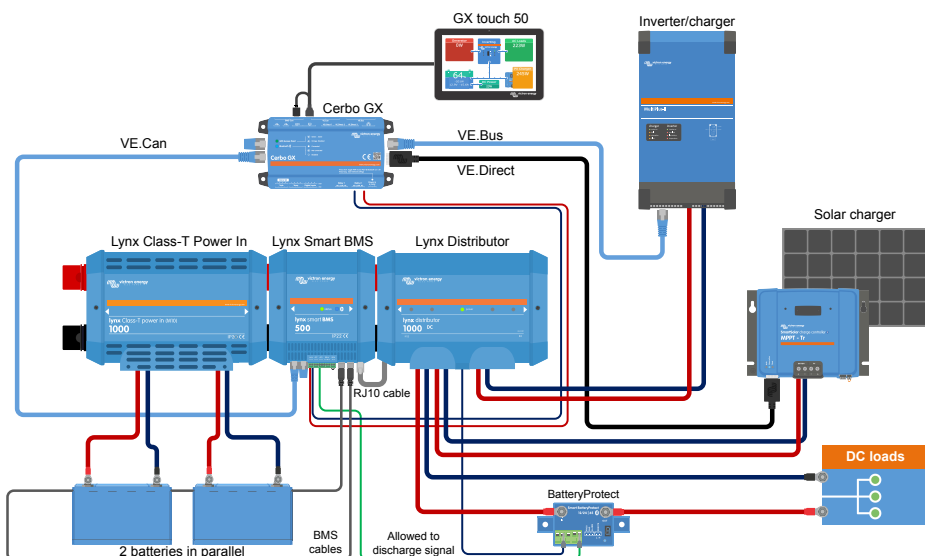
GX touch 50

Inverter/charger

Cerbo GX

VE.Can

VE.Bus

VE.Direct

Solar charger

Lynx Class-T Power In

Lynx Smart BMS

Lynx Distributor

lynx Class-T power in
1000

lynx smart BMS
500

lynx distributor
1000

RJ10 cable

DC loads

BatteryProtect

2 batteries in parallel

BMS cables

Allowed to discharge signal